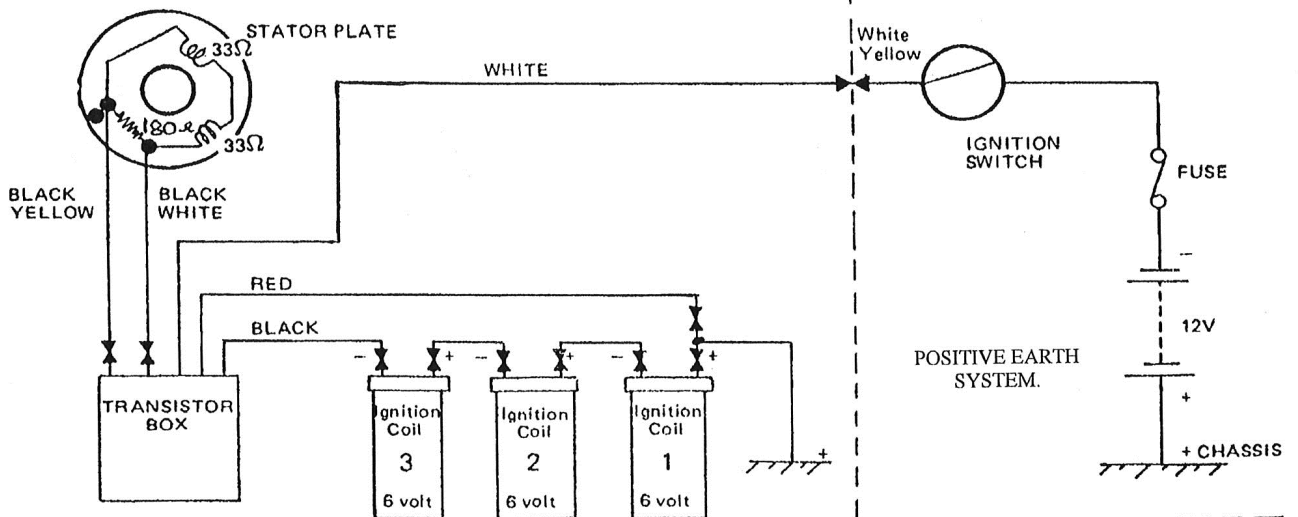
STATOR PLATE

$33\Omega$

$180\Omega$

$33\Omega$

BLACK YELLOW

BLACK WHITE

WHITE

White Yellow

IGNITION SWITCH

FUSE

RED

BLACK

–

+

–

+

–

+

TRANSISTOR BOX

Ignition Coil 3 6 volt

Ignition Coil 2 6 volt

Ignition Coil 1 6 volt

+

–

12V

+

POSITIVE EARTH SYSTEM.

+ CHASSIS